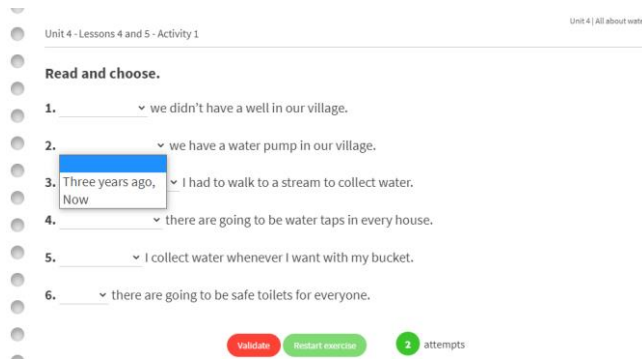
Unit 4 - Lessons 4 and 5 - Activity 1

Unit 4 | All about wat

Read and choose.

1. we didn't have a well in our village.

2. we have a water pump in our village.

Three years ago,
Now

3. I had to walk to a stream to collect water.

4. there are going to be water taps in every house.

5. I collect water whenever I want with my bucket.

6. there are going to be safe toilets for everyone.

Validate Restart exercise 2 attempts